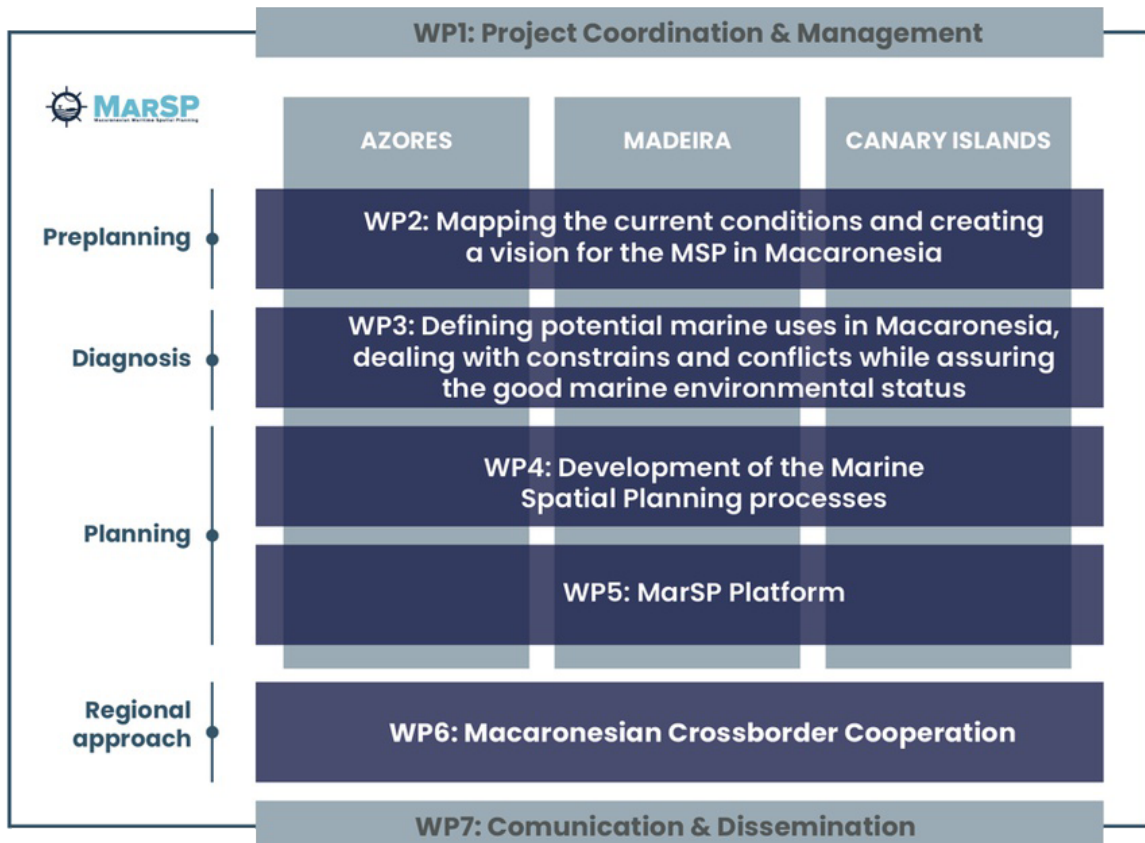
WP1: Project Coordination & Management

MarSP
Macaronesian Maritime Spatial Planning

AZORES

MADEIRA

CANARY ISLANDS

Preplanning

WP2: Mapping the current conditions and creating a vision for the MSP in Macaronesia

Diagnosis

WP3: Defining potential marine uses in Macaronesia, dealing with constrains and conflicts while assuring the good marine environmental status

Planning

WP4: Development of the Marine Spatial Planning processes

WP5: MarSP Platform

Regional approach

WP6: Macaronesian Crossborder Cooperation

WP7: Comunication & Dissemination